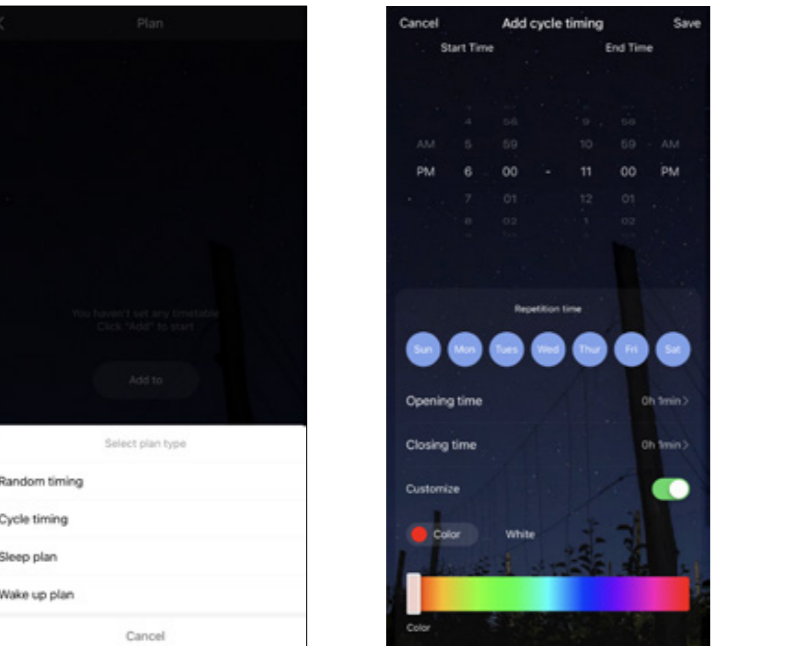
Plan

You haven't set any timetable
Click "Add" to start

Add to

Select plan type

Random timing

Cycle timing

Sleep plan

Wake up plan

Cancel

Cancel Add cycle timing Save

Start Time End Time

| | 4 | 58 | | 9 | 58 | |
|---|---|---|---|---|---|---|
| AM | 5 | 59 | | 10 | 59 | AM |
| PM | 6 | 00 | - | 11 | 00 | PM |
| | 7 | 01 | | 12 | 01 | |
| | 8 | 02 | | 1 | 02 | |

Repetition time

Sun Mon Tues Wed Thur Fri Sat

Opening time 0h 1min>

Closing time 0h 1min>

Customize

Color White

Color